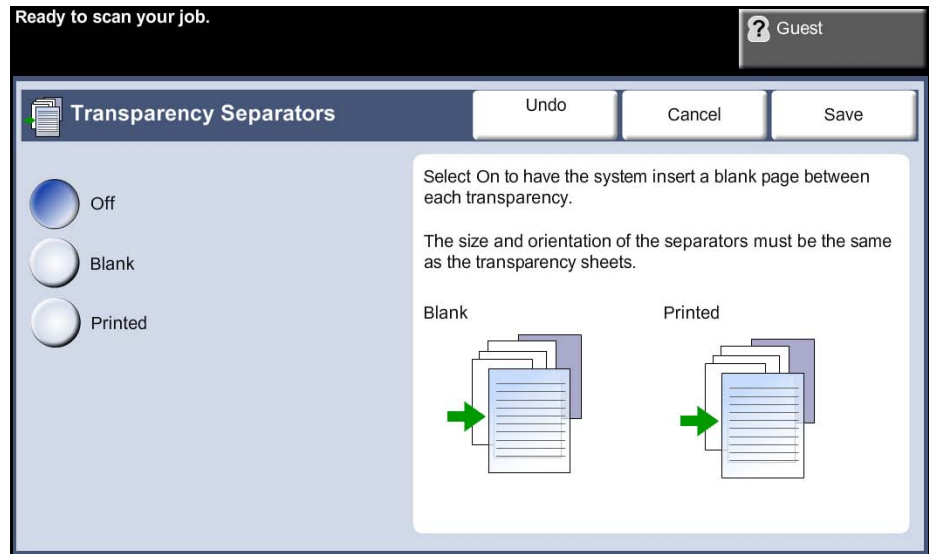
Ready to scan your job.

Guest

Transparency Separators

Undo

Cancel

Save

Off

Blank

Printed

Select On to have the system insert a blank page between each transparency.

The size and orientation of the separators must be the same as the transparency sheets.

Blank

Printed